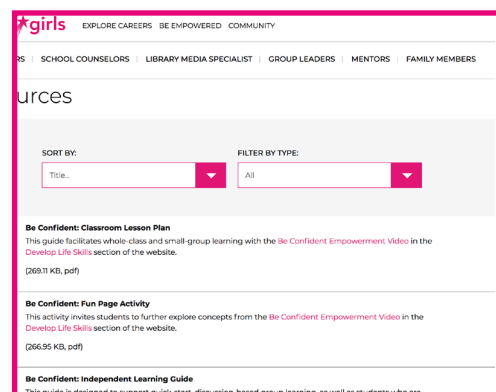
girls EXPLORE CAREERS BE EMPOWERED COMMUNITY

RS | SCHOOL COUNSELORS | LIBRARY MEDIA SPECIALIST | GROUP LEADERS | MENTORS | FAMILY MEMBERS

urces

SORT BY:
Title...

FILTER BY TYPE:
All

Be Confident: Classroom Lesson Plan
This guide facilitates whole-class and small-group learning with the Be Confident Empowerment Video in the Develop Life Skills section of the website.

(269.11 KB, pdf)

Be Confident: Fun Page Activity
This activity invites students to further explore concepts from the Be Confident Empowerment Video in the Develop Life Skills section of the website.

(266.95 KB, pdf)

Be Confident: Independent Learning Guide
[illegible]